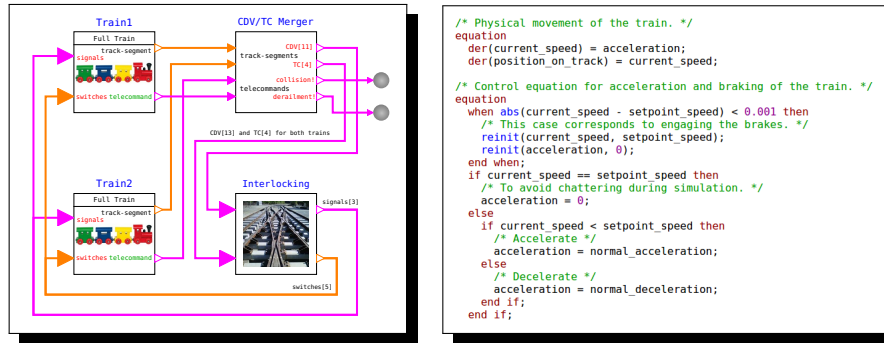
Train1

Full Train
track-segment
signals
switches telecommand

CDV/TC Merger
CDV[11]
track-segments
TC[4]
collision!
telecommands
derailment!

CDV[13] and TC[4] for both trains

Train2

Full Train
track-segment
signals
switches telecommand

Interlocking
signals[3]

switches[5]

/* Physical movement of the train. */
equation
  der(current_speed) = acceleration;
  der(position_on_track) = current_speed;

/* Control equation for acceleration and braking of the train. */
equation
  when abs(current_speed - setpoint_speed) < 0.001 then
    /* This case corresponds to engaging the brakes. */
    reinit(current_speed, setpoint_speed);
    reinit(acceleration, 0);
  end when;
  if current_speed == setpoint_speed then
    /* To avoid chattering during simulation. */
    acceleration = 0;
  else
    if current_speed < setpoint_speed then
      /* Accelerate */
      acceleration = normal_acceleration;
    else
      /* Decelerate */
      acceleration = normal_deceleration;
    end if;
  end if;